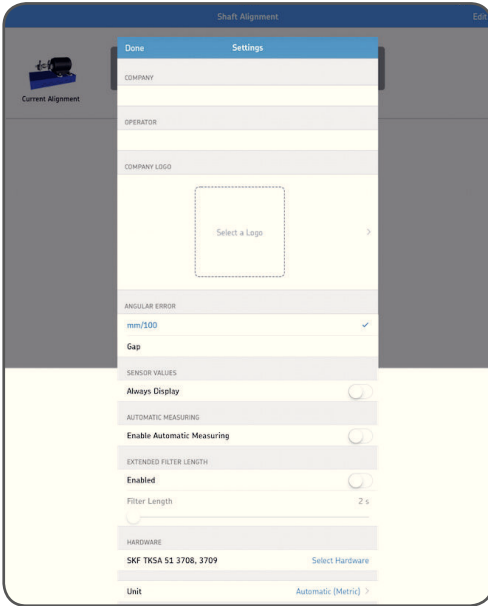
Shaft Alignment

Edit

Current Alignment

Done

Settings

COMPANY

OPERATOR

COMPANY LOGO

Select a Logo

ANGULAR ERROR

mm/100

Gap

SENSOR VALUES

Always Display

AUTOMATIC MEASURING

Enable Automatic Measuring

EXTENDED FILTER LENGTH

Enabled

Filter Length

2 s

HARDWARE

SKF TKSA 51 3708, 3709

Select Hardware

Unit

Automatic (Metric)